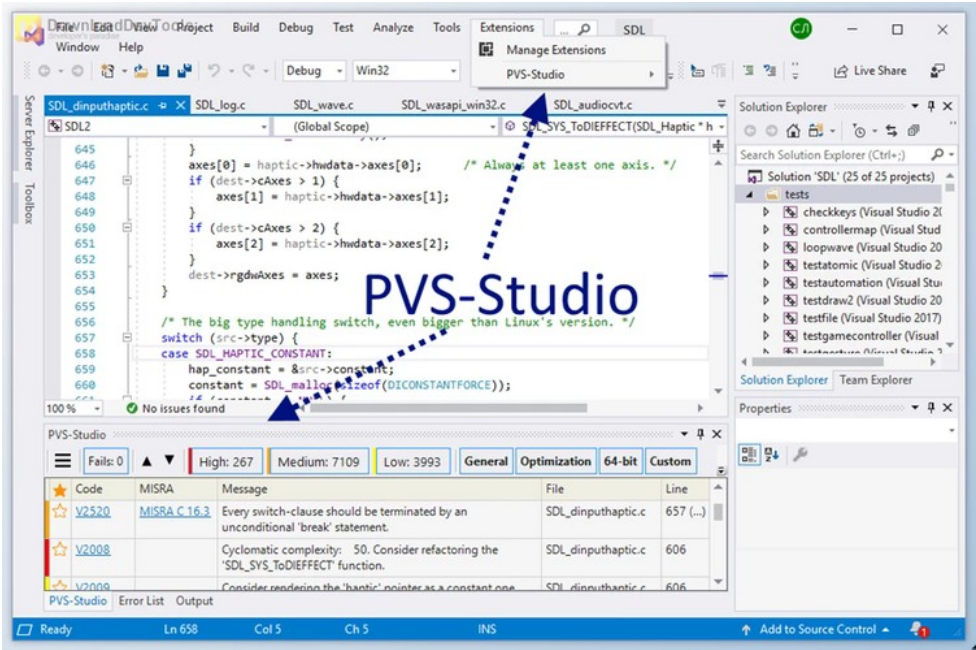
DownloadDevTools
developer's paradise

File Edit View Project Build Debug Test Analyze Tools Extensions SDL
Window Help

Manage Extensions
PVS-Studio

Debug Win32

Live Share

SDL_dinputhaptic.c SDL_log.c SDL_wave.c SDL_wasapi_win32.c SDL_audiocvt.c

SDL2 (Global Scope) SDL_SYS_ToDIEFFECT(SDL_Haptic * h

Server Explorer Toolbox

645 }
646 axes[0] = haptic->hwdata->axes[0]; /* Always at least one axis. */
647 if (dest->cAxes > 1) {
648 axes[1] = haptic->hwdata->axes[1];
649 }
650 if (dest->cAxes > 2) {
651 axes[2] = haptic->hwdata->axes[2];
652 }
653 dest->rgdwAxes = axes;
654 }
655
656 /* The big type handling switch, even bigger than Linux's version. */
657 switch (src->type) {
658 case SDL_HAPTIC_CONSTANT:
659 hap_constant = &src->constant;
660 constant = SDL_malloc(sizeof(DICONSTANTFORCE));

PVS-Studio

100 % No issues found

Solution Explorer
Search Solution Explorer (Ctrl+;)
Solution 'SDL' (25 of 25 projects)
tests
checkkeys (Visual Studio 2
controllermap (Visual Stud
loopwave (Visual Studio 20
testatomic (Visual Studio 2
testautomation (Visual Stu
testdraw2 (Visual Studio 20
testfile (Visual Studio 2017)
testgamecontroller (Visual
Solution Explorer Team Explorer

Properties

PVS-Studio

Fails: 0 High: 267 Medium: 7109 Low: 3993 General Optimization 64-bit Custom

| | Code | MISRA | Message | File | Line |
|---|---|---|---|---|---|
| ☆ | V2520 | MISRA C 16.3 | Every switch-clause should be terminated by an unconditional 'break' statement. | SDL_dinputhaptic.c | 657 (...) |
| ☆ | V2008 | | Cyclomatic complexity: 50. Consider refactoring the 'SDL_SYS_ToDIEFFECT' function. | SDL_dinputhaptic.c | 606 |
| ☆ | V2009 | | Consider rendering the 'haptic' pointer as a constant one | SDL_dinputhaptic.c | 606 |

PVS-Studio Error List Output

Ready Ln 658 Col 5 Ch 5 INS Add to Source Control